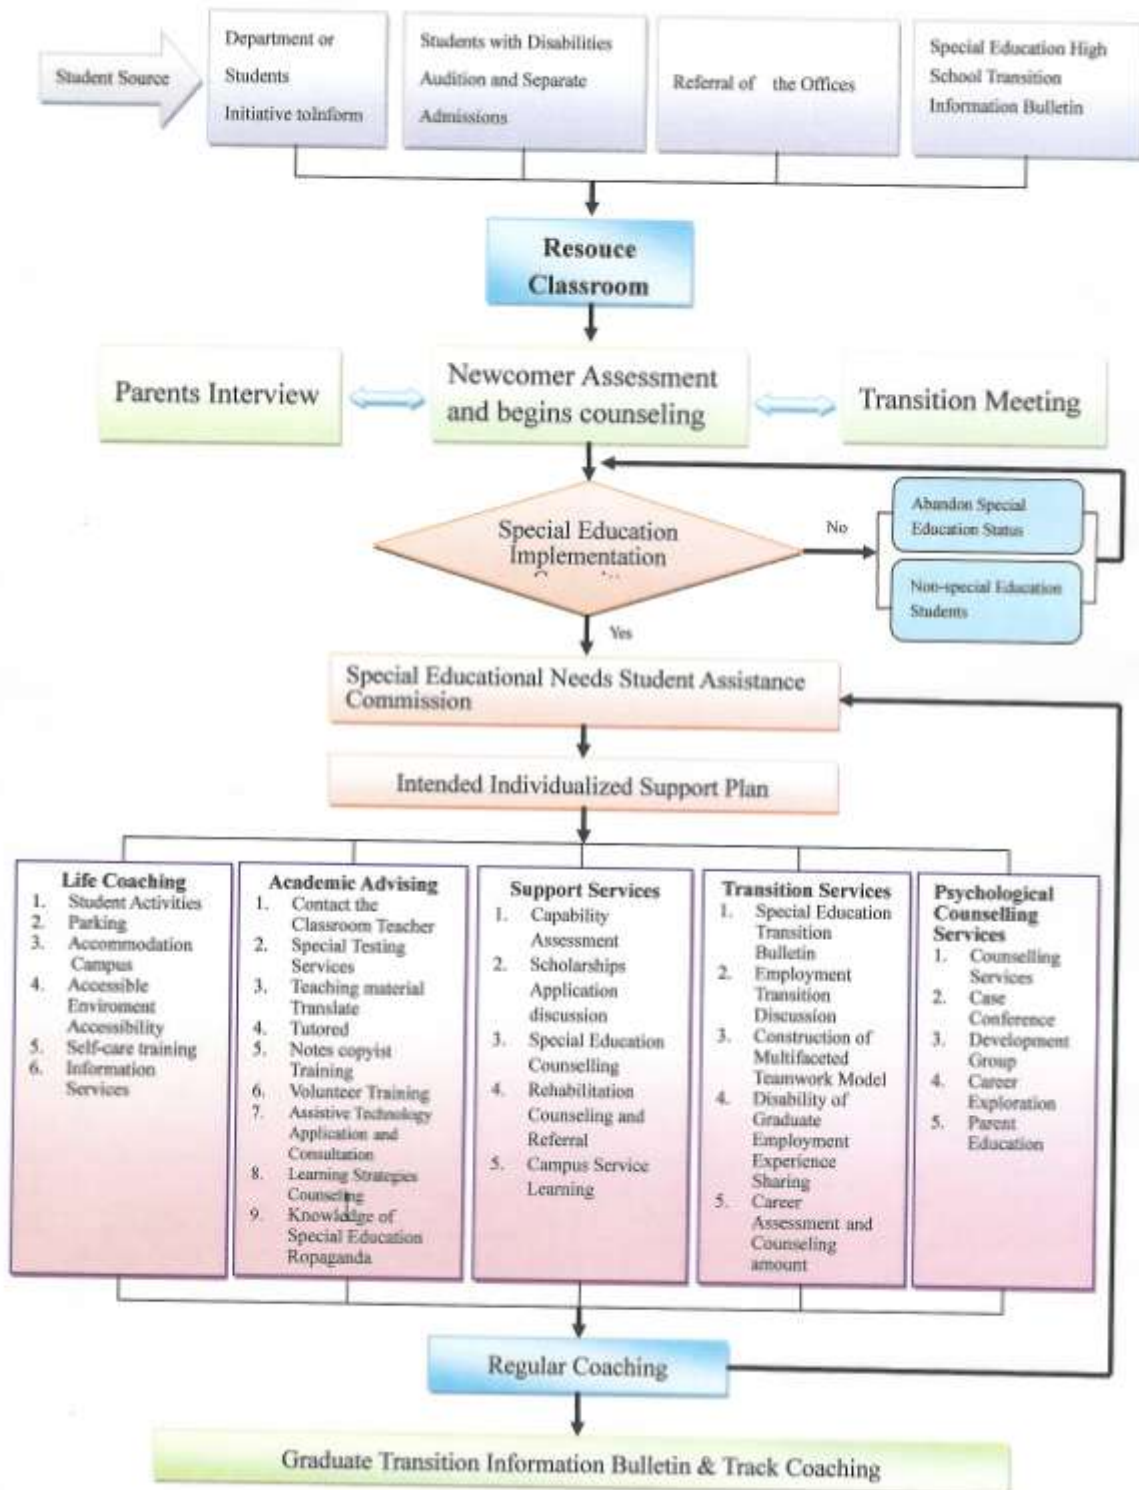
Student Source

Department or Students Initiative toInform

Students with Disabilities Audition and Separate Admissions

Referral of the Offices

Special Education High School Transition Information Bulletin

Resouce Classroom

Parents Interview

Newcomer Assessment and begins counseling

Transition Meeting

Special Education Implementation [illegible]

No

Abandon Special Education Status

Non-special Education Students

Yes

Special Educational Needs Student Assistance Commission

Intended Individualized Support Plan

Life Coaching
1. Student Activities
2. Parking
3. Accommodation Campus
4. Accessible Enviroment Accessibility
5. Self-care training
6. Information Services

Academic Advising
1. Contact the Classroom Teacher
2. Special Testing Services
3. Teaching material Translate
4. Tutored
5. Notes copyist Training
6. Volunteer Training
7. Assistive Technology Application and Consultation
8. Learning Strategies Counseling
9. Knowledge of Special Education Ropaganda

Support Services
1. Capability Assessment
2. Scholarships Application discussion
3. Special Education Counselling
4. Rehabilitation Counseling and Referral
5. Campus Service Learning

Transition Services
1. Special Education Transition Bulletin
2. Employment Transition Discussion
3. Construction of Multifaceted Teamwork Model
4. Disability of Graduate Employment Experience Sharing
5. Career Assessment and Counseling amount

Psychological Counselling Services
1. Counselling Services
2. Case Conference
3. Development Group
4. Career Exploration
5. Parent Education

Regular Coaching

Graduate Transition Information Bulletin & Track Coaching